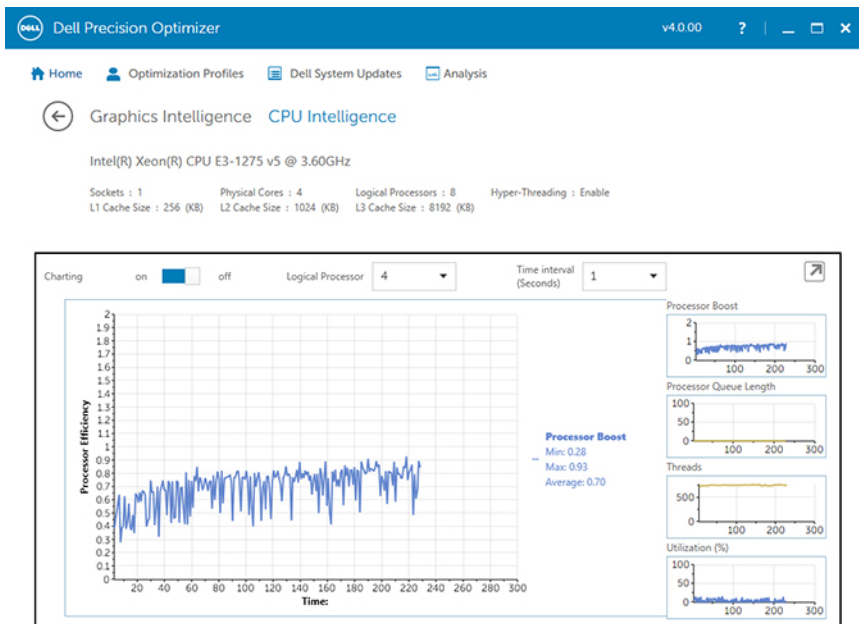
DELL Dell Precision Optimizer v4.0.00 ? _ ☐ ✕

Home Optimization Profiles Dell System Updates Analysis

Graphics Intelligence CPU Intelligence

Intel(R) Xeon(R) CPU E3-1275 v5 @ 3.60GHz

Sockets : 1
L1 Cache Size : 256 (KB)
Physical Cores : 4
L2 Cache Size : 1024 (KB)
Logical Processors : 8
L3 Cache Size : 8192 (KB)
Hyper-Threading : Enable

Charting on off Logical Processor 4 Time interval (Seconds) 1

Processor Efficiency
2
1.9
1.8
1.7
1.6
1.5
1.4
1.3
1.2
1.1
1
0.9
0.8
0.7
0.6
0.5
0.4
0.3
0.2
0.1
0
20 40 60 80 100 120 140 160 180 200 220 240 260 280 300
Time:

Processor Boost
Min: 0.28
Max: 0.93
Average: 0.70

Processor Boost
2
1
0
100 200 300

Processor Queue Length
100
0
100 200 300

Threads
500
0
100 200 300

Utilization (%)
100
0
100 200 300